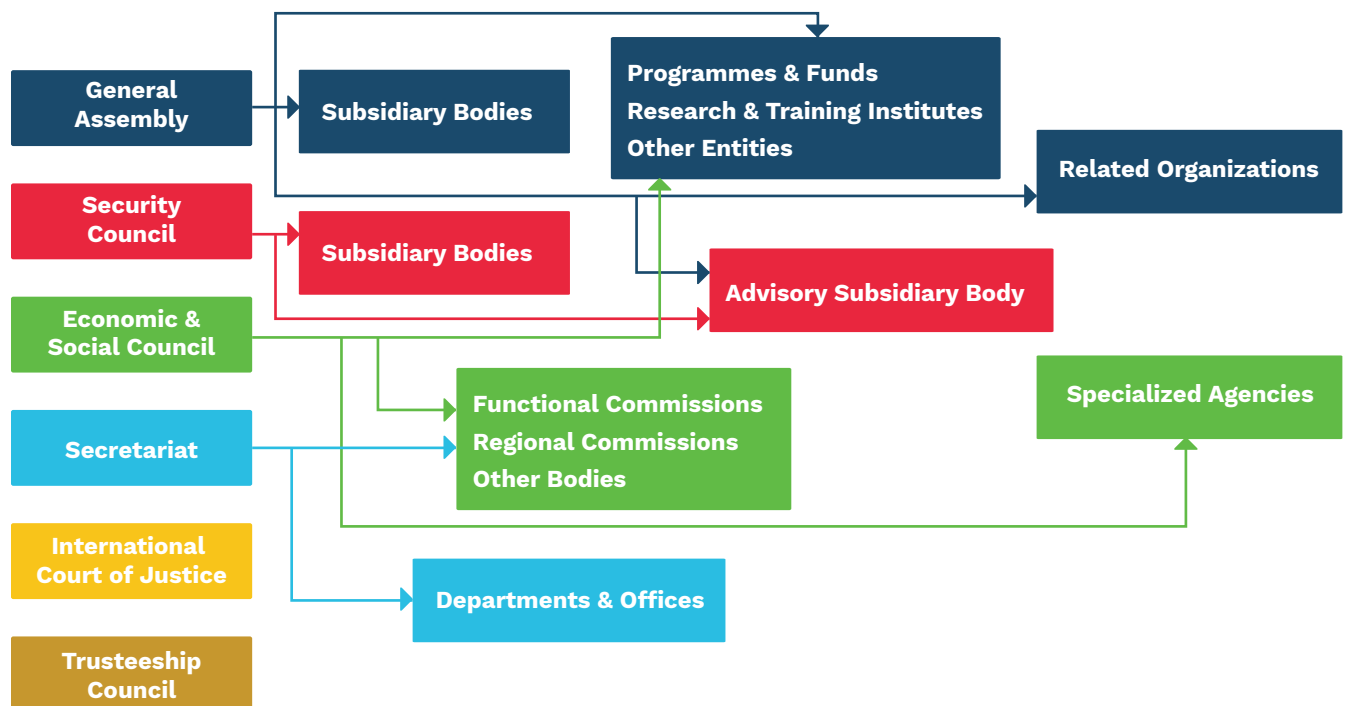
General Assembly

Subsidiary Bodies

Programmes & Funds
Research & Training Institutes
Other Entities

Related Organizations

Security Council

Subsidiary Bodies

Advisory Subsidiary Body

Economic & Social Council

Functional Commissions
Regional Commissions
Other Bodies

Specialized Agencies

Secretariat

International Court of Justice

Departments & Offices

Trusteeship Council